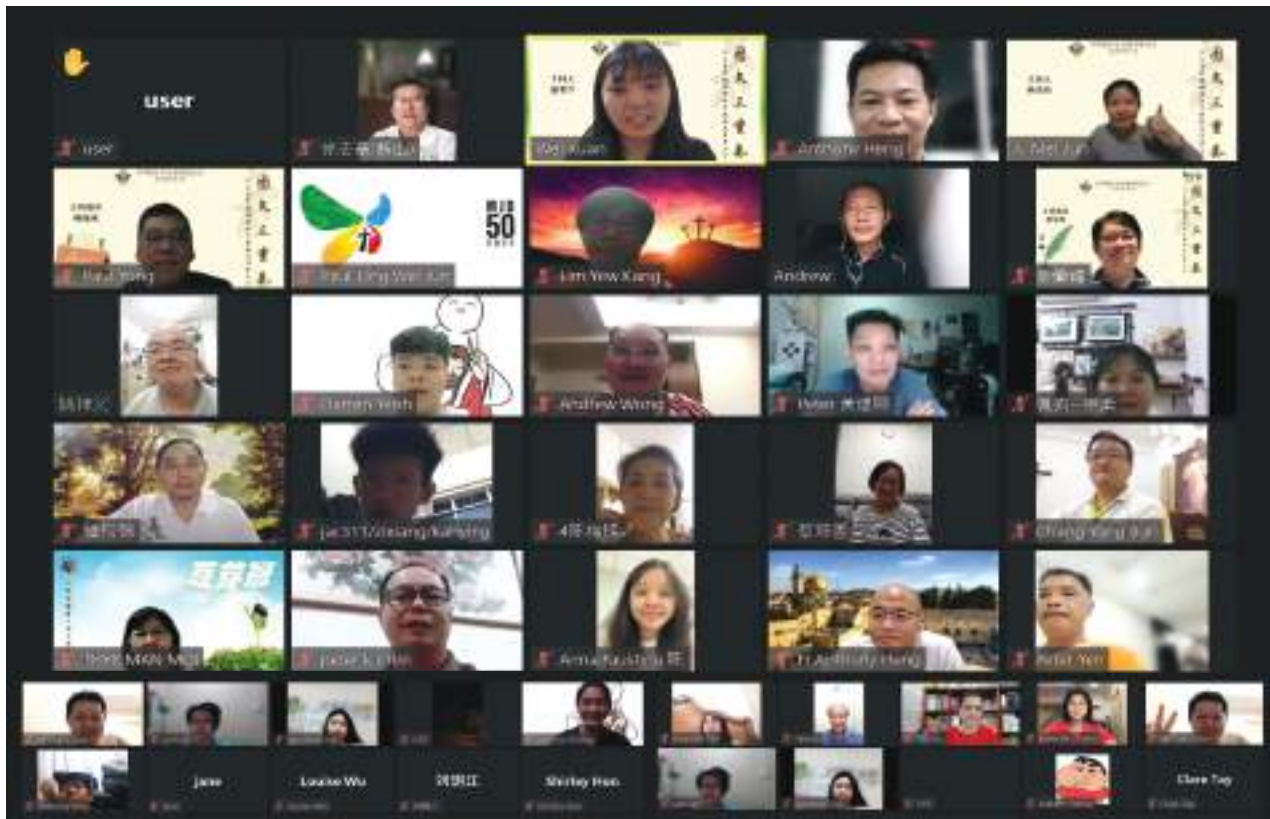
user

user

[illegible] Li

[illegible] Xuan

Anthony Heng

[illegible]

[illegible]

50

Lim Yew Kang

Andrew

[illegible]

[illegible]

Darren Yeoh

Andrew Wong

Peter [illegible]

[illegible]

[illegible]

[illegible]

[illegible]

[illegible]

Chong Yang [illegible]

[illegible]

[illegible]

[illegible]

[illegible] Anthony Heng

Peter Yen

Jane

Louise Wu

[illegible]

Shirley Hon

Clare Tay